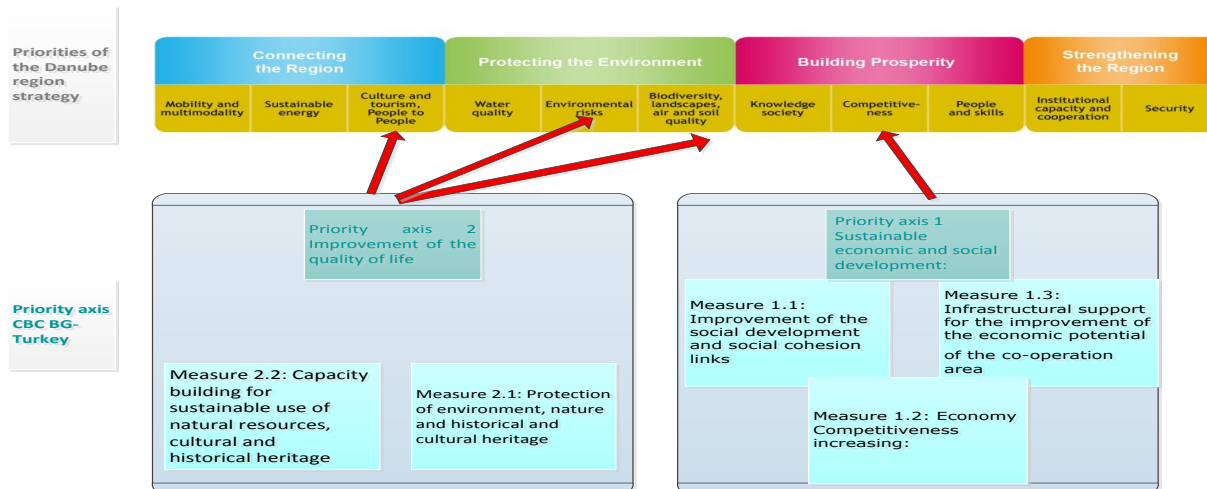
Priorities of the Danube region strategy

Connecting the Region

Protecting the Environment

Building Prosperity

Strengthening the Region

Mobility and multimodality

Sustainable energy

Culture and tourism, People to People

Water quality

Environmental risks

Biodiversity, landscapes, air and soil quality

Knowledge society

Competitive-ness

People and skills

Institutional capacity and cooperation

Security

Priority axis CBC BG-Turkey

Priority axis 2 Improvement of the quality of life

Measure 2.2: Capacity building for sustainable use of natural resources, cultural and historical heritage

Measure 2.1: Protection of environment, nature and historical and cultural heritage

Priority axis 1 Sustainable economic and social development:

Measure 1.1: Improvement of the social development and social cohesion links

Measure 1.3: Infrastructural support for the improvement of the economic potential of the co-operation area

Measure 1.2: Economy Competitiveness increasing: